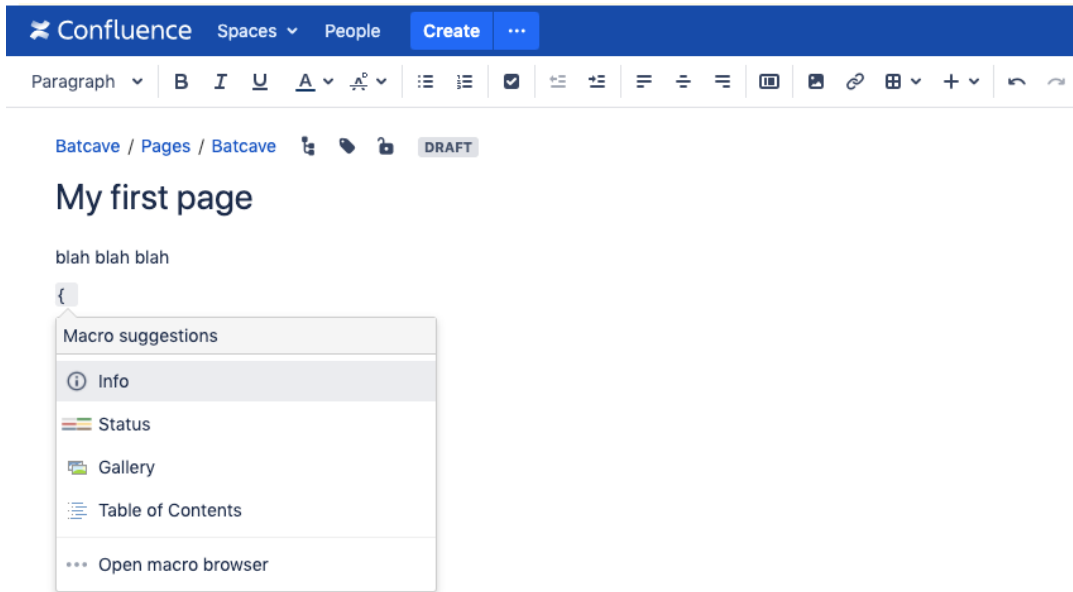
Confluence Spaces People Create ···

Paragraph B I U A

Batcave / Pages / Batcave DRAFT

My first page

blah blah blah

{

Macro suggestions

Info

Status

Gallery

Table of Contents

Open macro browser